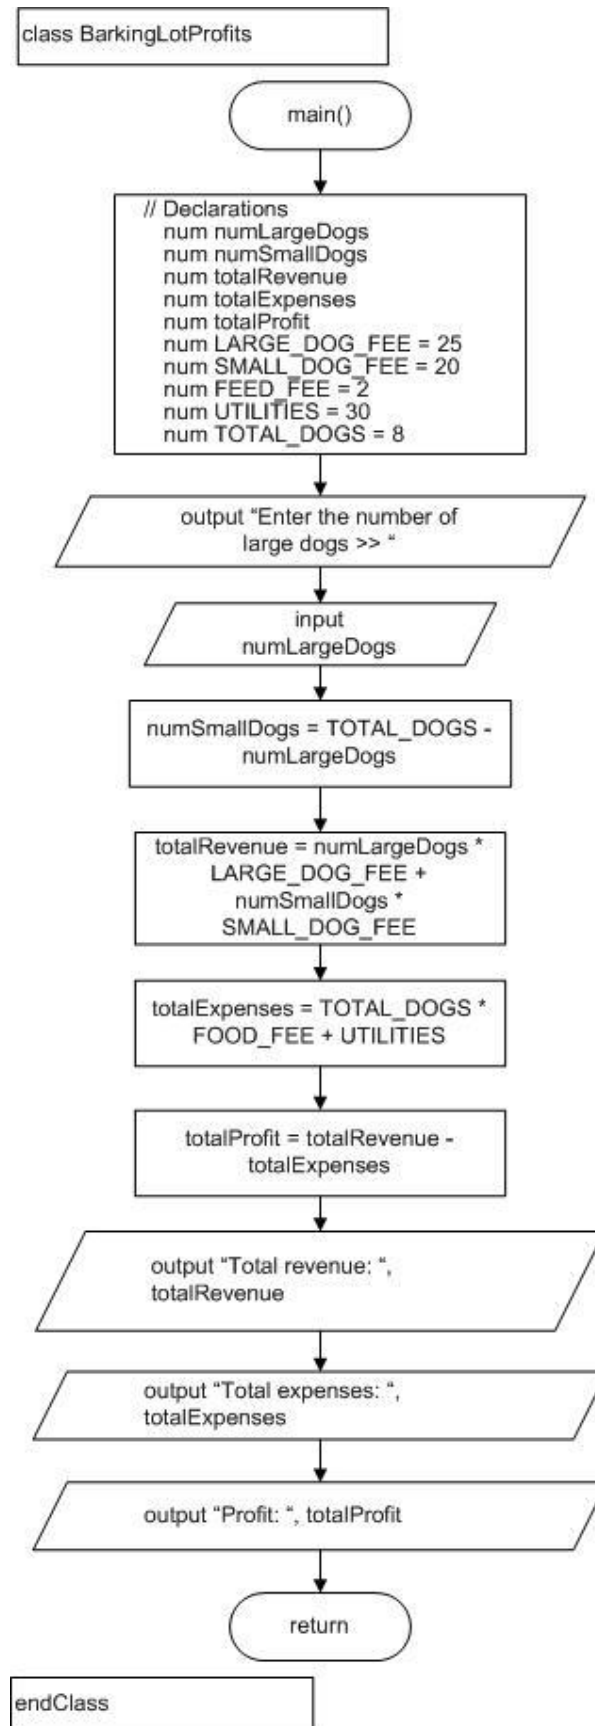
class BarkingLotProfits

main()

// Declarations
num numLargeDogs
num numSmallDogs
num totalRevenue
num totalExpenses
num totalProfit
num LARGE_DOG_FEE = 25
num SMALL_DOG_FEE = 20
num FEED_FEE = 2
num UTILITIES = 30
num TOTAL_DOGS = 8

output "Enter the number of large dogs >> "

input numLargeDogs

numSmallDogs = TOTAL_DOGS - numLargeDogs

totalRevenue = numLargeDogs * LARGE_DOG_FEE + numSmallDogs * SMALL_DOG_FEE

totalExpenses = TOTAL_DOGS * FOOD_FEE + UTILITIES

totalProfit = totalRevenue - totalExpenses

output "Total revenue: ", totalRevenue

output "Total expenses: ", totalExpenses

output "Profit: ", totalProfit

return

endClass